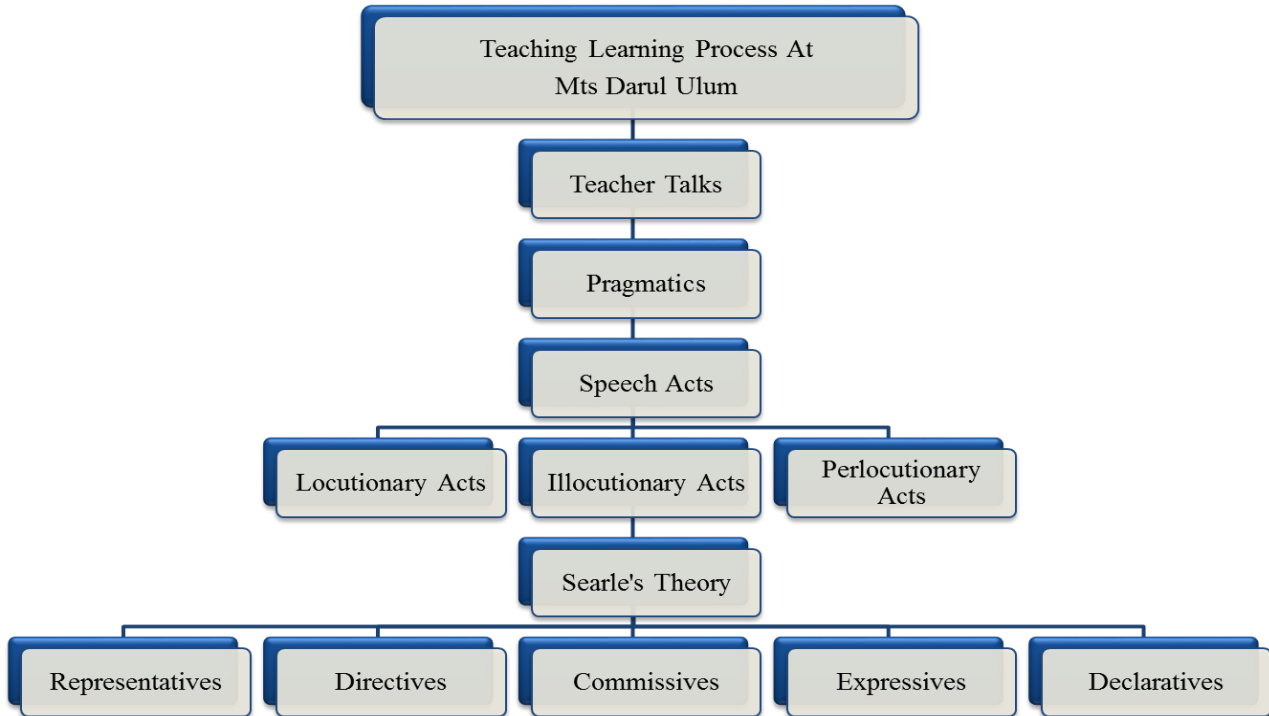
Teaching Learning Process At Mts Darul Ulum

Teacher Talks

Pragmatics

Speech Acts

Locutionary Acts

Illocutionary Acts

Perlocutionary Acts

Searle's Theory

Representatives

Directives

Commissives

Expressives

Declaratives